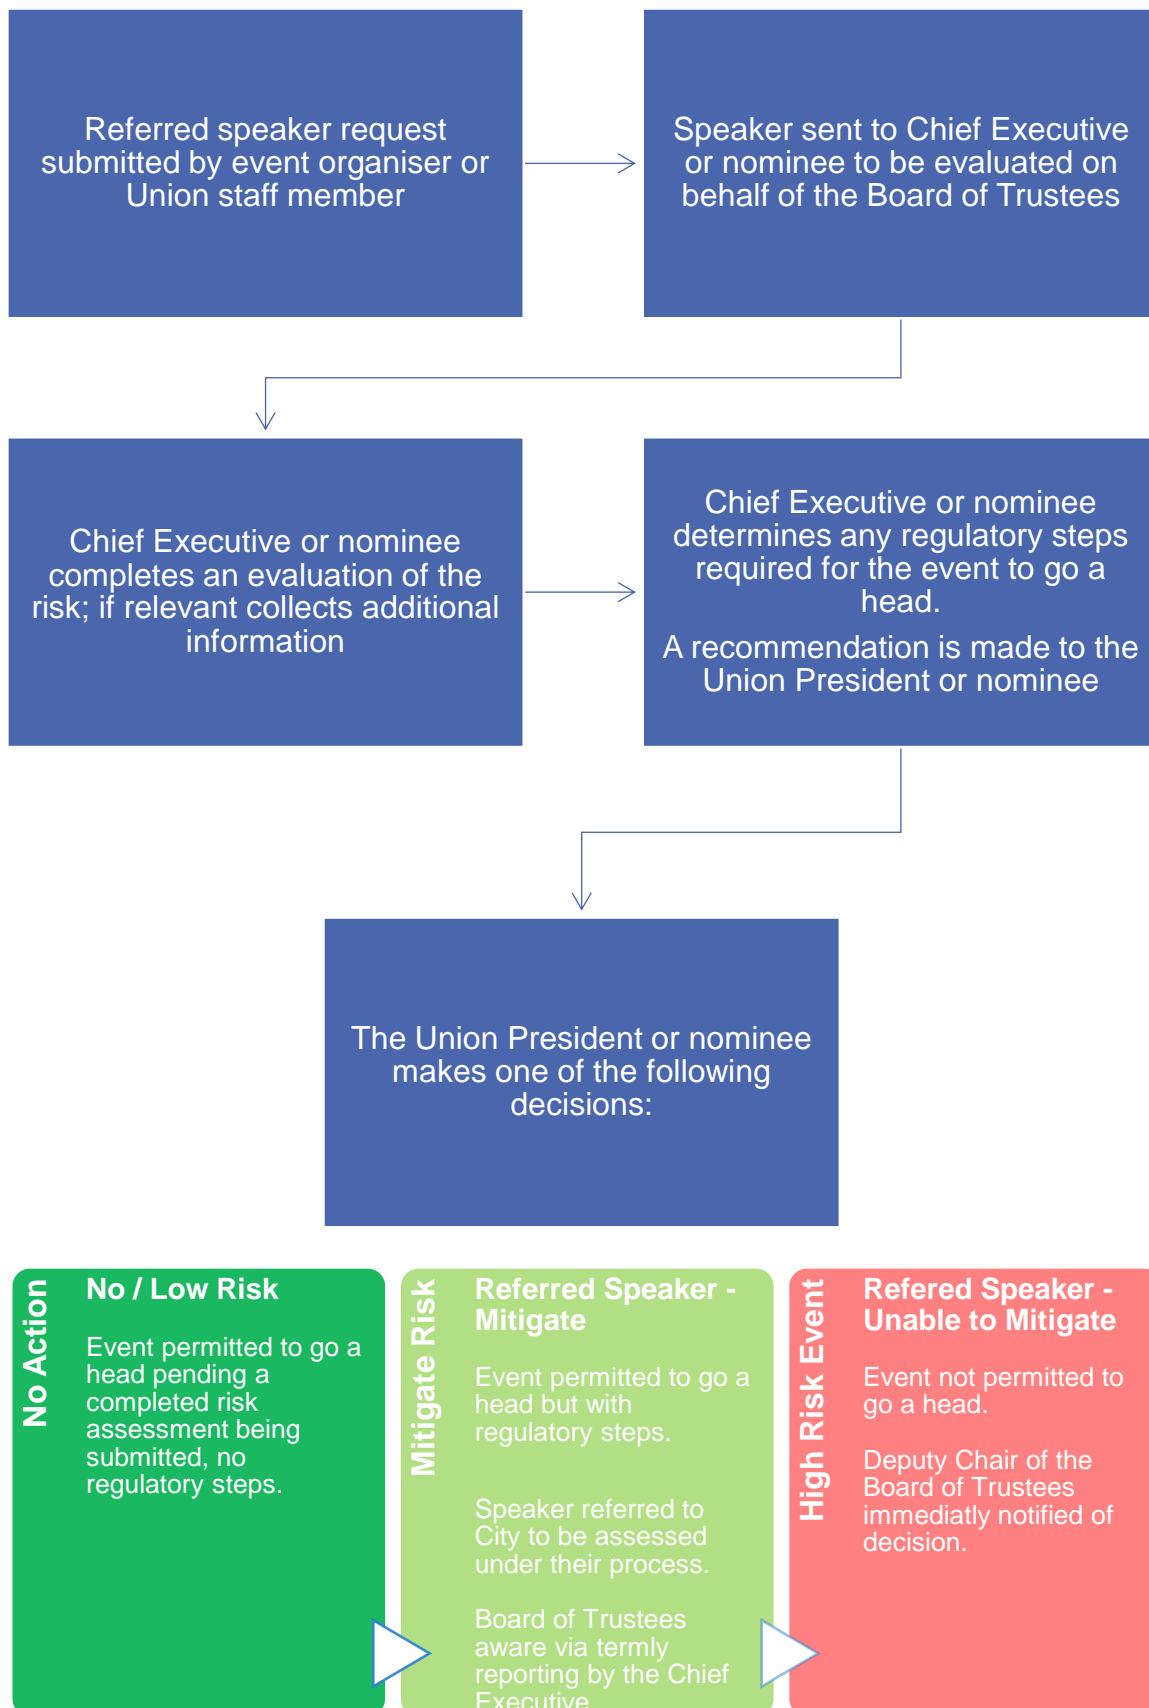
Referred speaker request submitted by event organiser or Union staff member

Speaker sent to Chief Executive or nominee to be evaluated on behalf of the Board of Trustees

Chief Executive or nominee completes an evaluation of the risk; if relevant collects additional information

Chief Executive or nominee determines any regulatory steps required for the event to go a head.

A recommendation is made to the Union President or nominee

The Union President or nominee makes one of the following decisions:

No Action

No / Low Risk

Event permitted to go a head pending a completed risk assessment being submitted, no regulatory steps.

Mitigate Risk

Referred Speaker - Mitigate

Event permitted to go a head but with regulatory steps.

Speaker referred to City to be assessed under their process.

Board of Trustees aware via termly reporting by the Chief Executive

High Risk Event

Refered Speaker - Unable to Mitigate

Event not permitted to go a head.

Deputy Chair of the Board of Trustees immediatly notified of decision.